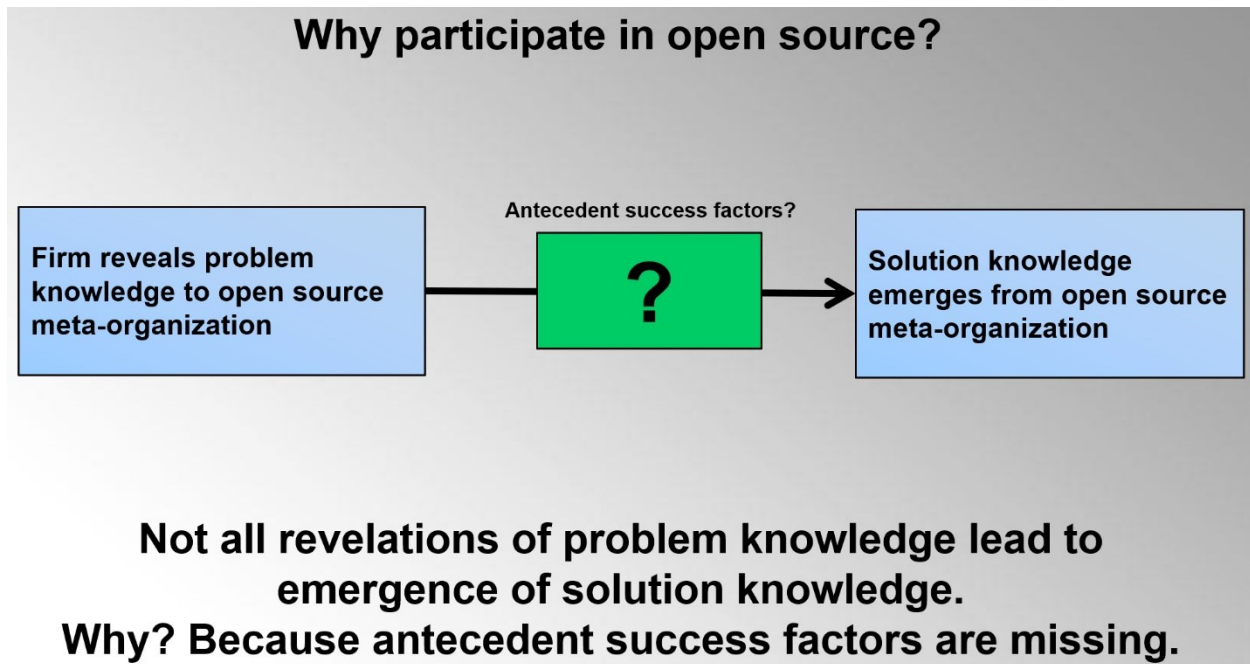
Why participate in open source?

Firm reveals problem knowledge to open source meta-organization

Antecedent success factors?

?

Solution knowledge emerges from open source meta-organization

Not all revelations of problem knowledge lead to emergence of solution knowledge.
Why? Because antecedent success factors are missing.